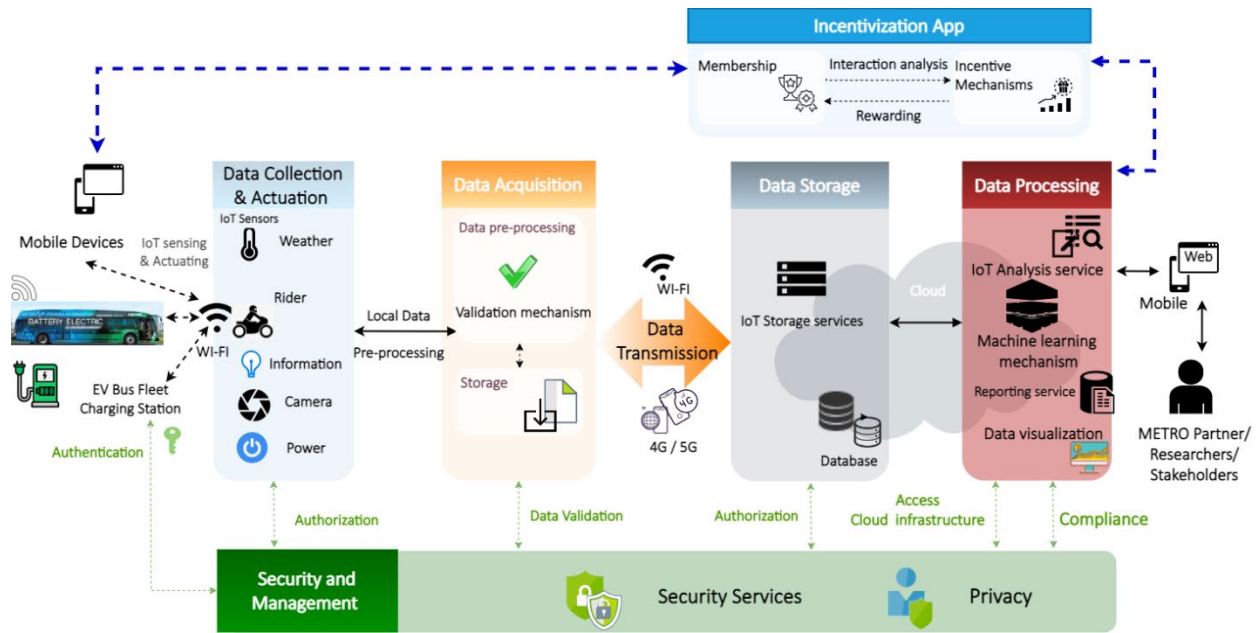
Incentivization App

Membership

Interaction analysis

Incentive Mechanisms

Rewarding

Mobile Devices

IoT sensing & Actuating

BATTERY ELECTRIC

WI-FI

EV Bus Fleet Charging Station

Authentication

Data Collection & Actuation

IoT Sensors

Weather

Rider

Information

Camera

Power

Local Data

Pre-processing

Data Acquisition

Data pre-processing

Validation mechanism

Storage

WI-FI

Data Transmission

4G / 5G

Data Storage

IoT Storage services

Database

Cloud

Data Processing

IoT Analysis service

Machine learning mechanism

Reporting service

Data visualization

Web

Mobile

METRO Partner/ Researchers/ Stakeholders

Authorization

Data Validation

Authorization

Access

Cloud infrastructure

Compliance

Security and Management

Security Services

Privacy